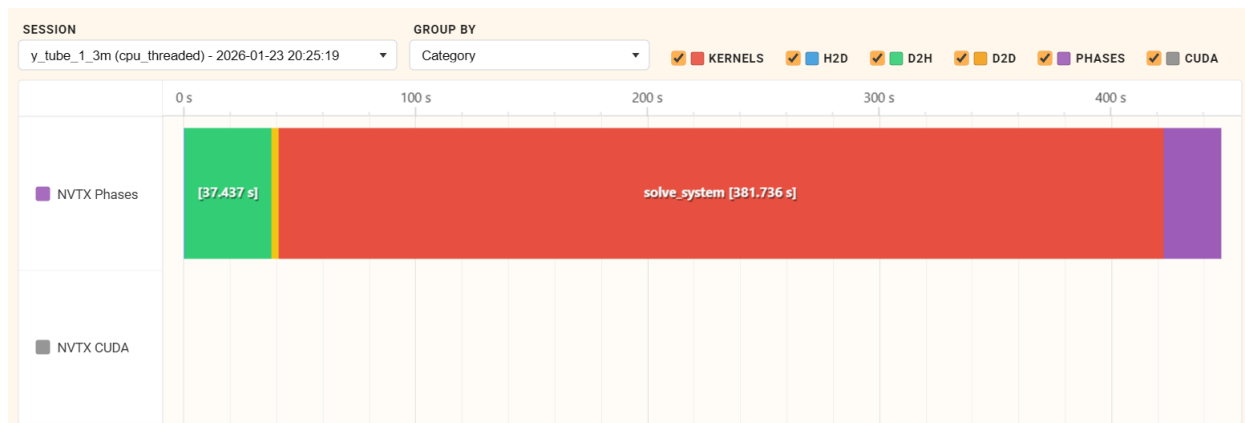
SESSION
y_tube_1_3m (cpu_threaded) - 2026-01-23 20:25:19

GROUP BY
Category

KERNELS H2D D2H D2D PHASES CUDA

| | 0 s | 100 s | 200 s | 300 s | 400 s |
|---|---|---|---|---|---|
| NVTX Phases | [37.437 s] | solve_system [381.736 s] | | | |
| NVTX CUDA | | | | | |